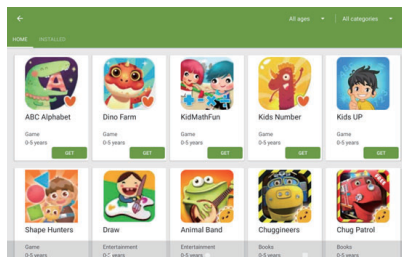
All ages
All categories
HOME
INSTALLED

ABC Alphabet
Game
0-5 years
GET

Dino Farm
Game
0-5 years
GET

KidMathFun
Game
0-5 years
GET

Kids Number
Game
0-5 years
GET

Kids UP
Game
0-5 years
GET

Shape Hunters
Game
0-5 years

Draw
Entertainment
0-5 years

Animal Band
Entertainment
0-5 years

Chuggineers
Books
0-5 years

Chug Patrol
Books
0-5 years